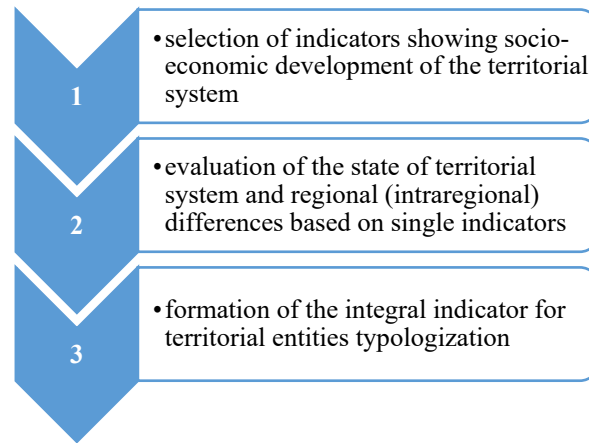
1

• selection of indicators showing socio-economic development of the territorial system

2

• evaluation of the state of territorial system and regional (intraregional) differences based on single indicators

3

• formation of the integral indicator for territorial entities typologization